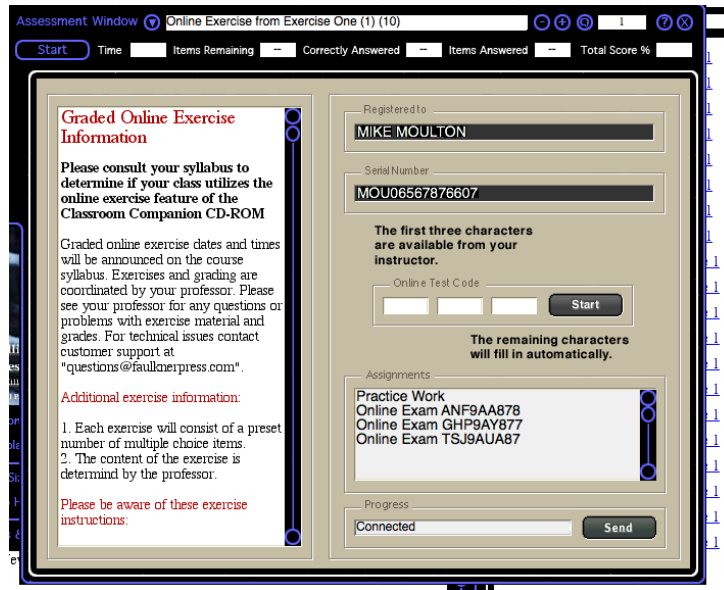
Assessment Window Online Exercise from Exercise One (1) (10) 1

Start Time Items Remaining -- Correctly Answered -- Items Answered -- Total Score %

Graded Online Exercise Information

Please consult your syllabus to determine if your class utilizes the online exercise feature of the Classroom Companion CD-ROM

Graded online exercise dates and times will be announced on the course syllabus. Exercises and grading are coordinated by your professor. Please see your professor for any questions or problems with exercise material and grades. For technical issues contact customer support at "questions@faulknerpress.com".

Additional exercise information:

1. Each exercise will consist of a preset number of multiple choice items.
2. The content of the exercise is determind by the professor.

Please be aware of these exercise instructions:

Registered to
MIKE MOULTON

Serial Number
MOU06567876607

The first three characters are available from your instructor.

Online Test Code
Start

The remaining characters will fill in automatically.

Assignments
Practice Work
Online Exam ANF9AA878
Online Exam GHP9AY877
Online Exam TSJ9AUA87

Progress
Connected
Send